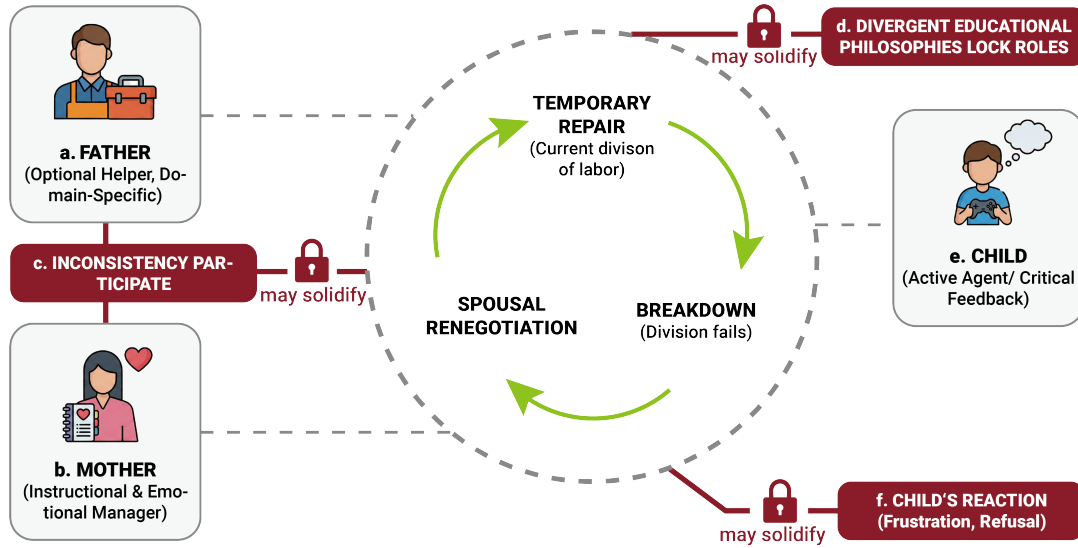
a. FATHER
(Optional Helper, Domain-Specific)

c. INCONSISTENCY PARTICIPATE

may solidify

b. MOTHER
(Instructional & Emotional Manager)

may solidify

d. DIVERGENT EDUCATIONAL PHILOSOPHIES LOCK ROLES

TEMPORARY REPAIR
(Current divison of labor)

BREAKDOWN
(Division fails)

SPOUSAL RENEGOTIATION

e. CHILD
(Active Agent/ Critical Feedback)

may solidify

f. CHILD'S REACTION
(Frustration, Refusal)